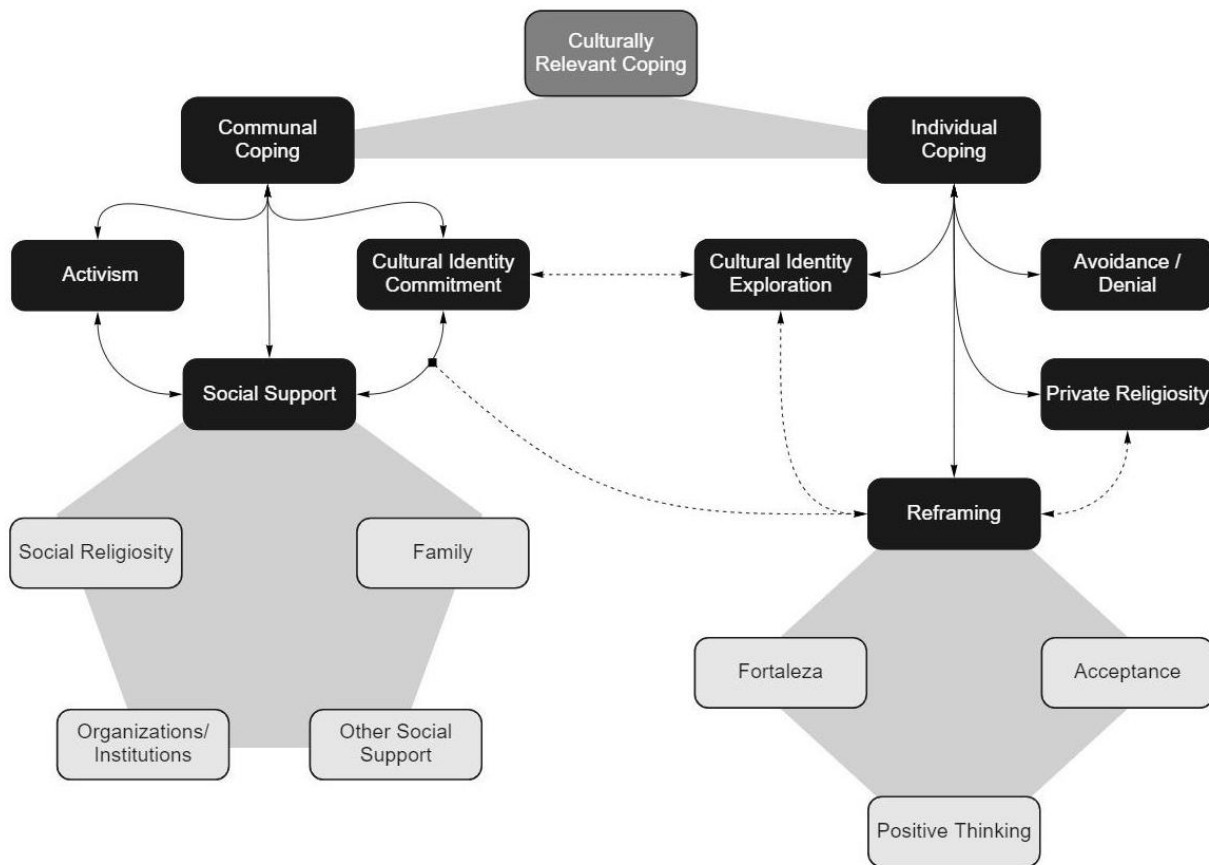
Culturally Relevant Coping

Communal Coping

Individual Coping

Activism

Cultural Identity Commitment

Cultural Identity Exploration

Avoidance / Denial

Social Support

Private Religiosity

Reframing

Social Religiosity

Family

Organizations/ Institutions

Other Social Support

Fortaleza

Acceptance

Positive Thinking